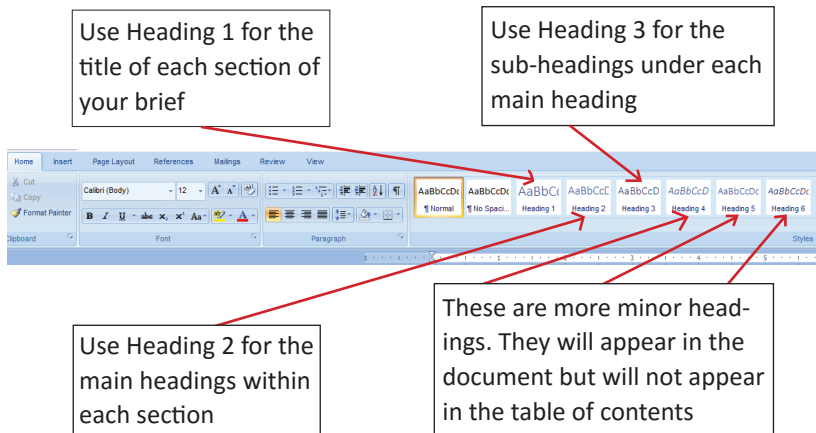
Use Heading 1 for the title of each section of your brief

Use Heading 3 for the sub-headings under each main heading

Home Insert Page Layout References Mailings Review View

Cut
Copy
Format Painter
Clipboard

Calibri (Body) 12
B I U abe x₂ x² Aa
Font

Paragraph

AaBbCcDc ¶ Normal
AaBbCcDc ¶ No Spaci...
AaBbCc Heading 1
AaBbCcD Heading 2
AaBbCcD Heading 3
AaBbCcD Heading 4
AaBbCcDc Heading 5
AaBbCcDc Heading 6
Styles

Use Heading 2 for the main headings within each section

These are more minor headings. They will appear in the document but will not appear in the table of contents